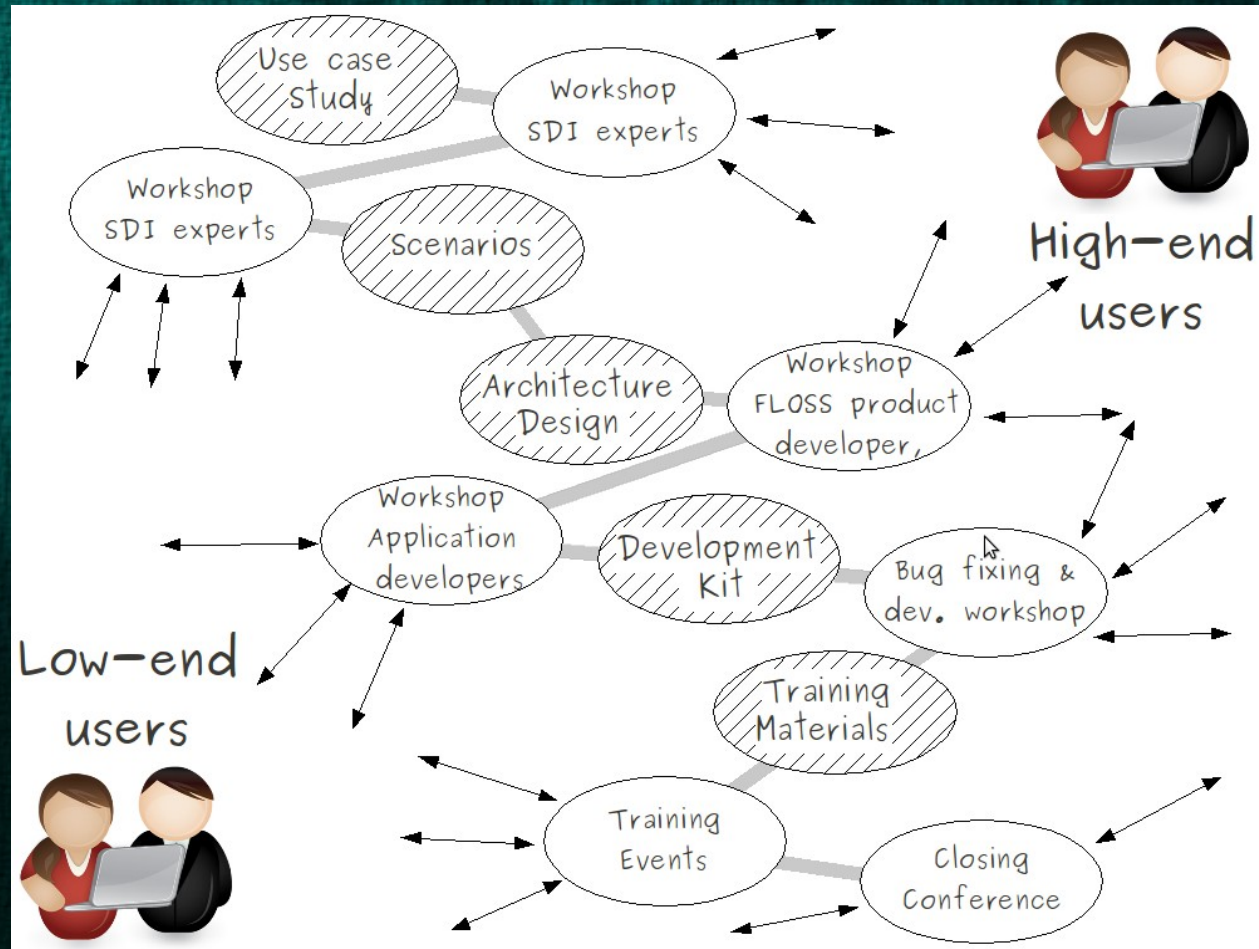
Use case Study

Workshop SDI experts

High-end users

Workshop SDI experts

Scenarios

Architecture Design

Workshop FLOSS product developer,

Workshop Application developers

Development Kit

Bug fixing & dev. workshop

Low-end users

Training Materials

Training Events

Closing Conference